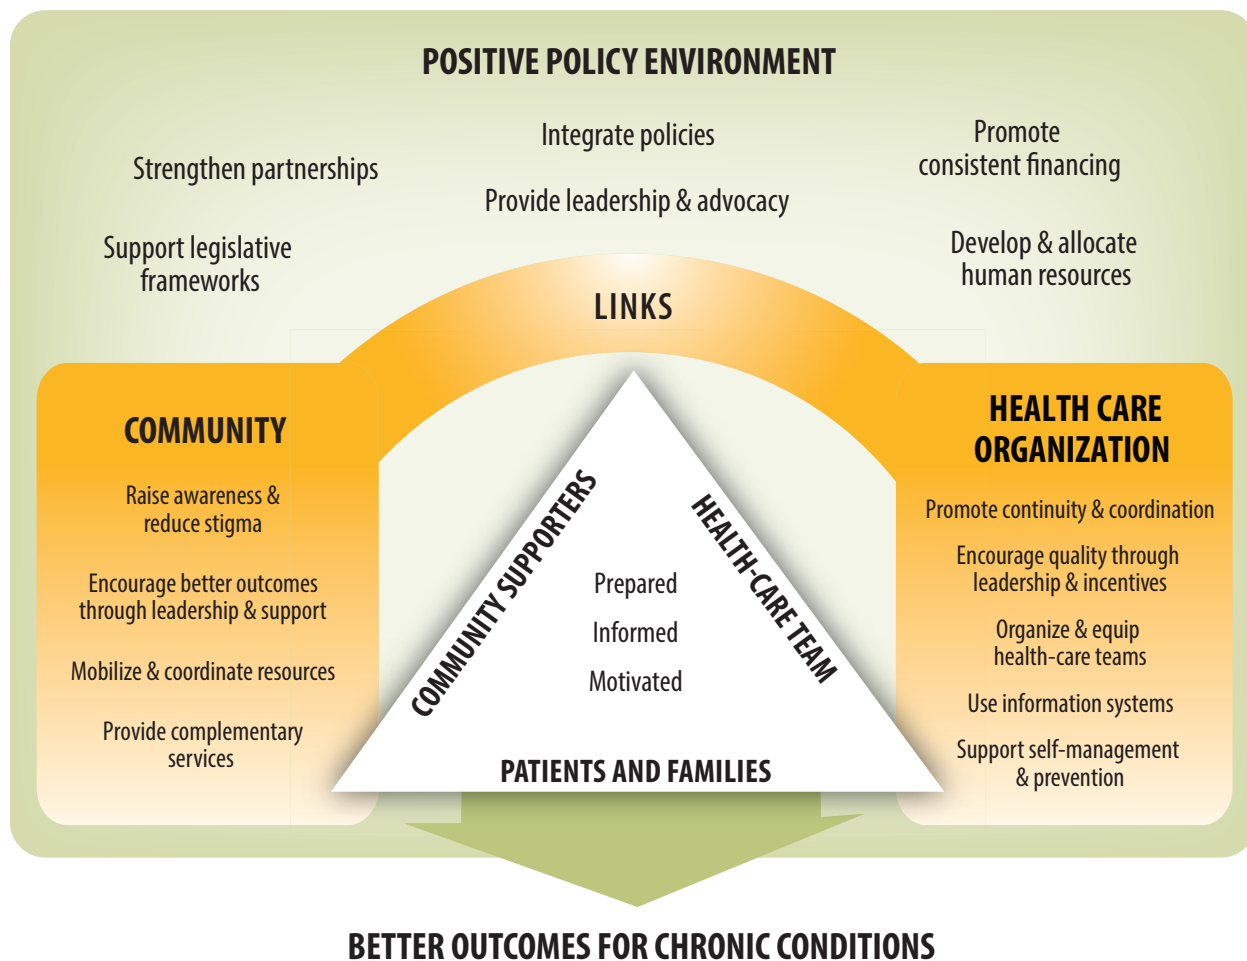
POSITIVE POLICY ENVIRONMENT

Strengthen partnerships

Integrate policies

Provide leadership & advocacy

Promote consistent financing

Support legislative frameworks

Develop & allocate human resources

LINKS

COMMUNITY

Raise awareness & reduce stigma

Encourage better outcomes through leadership & support

Mobilize & coordinate resources

Provide complementary services

COMMUNITY SUPPORTERS

HEALTH-CARE TEAM

Prepared

Informed

Motivated

PATIENTS AND FAMILIES

HEALTH CARE ORGANIZATION

Promote continuity & coordination

Encourage quality through leadership & incentives

Organize & equip health-care teams

Use information systems

Support self-management & prevention

BETTER OUTCOMES FOR CHRONIC CONDITIONS